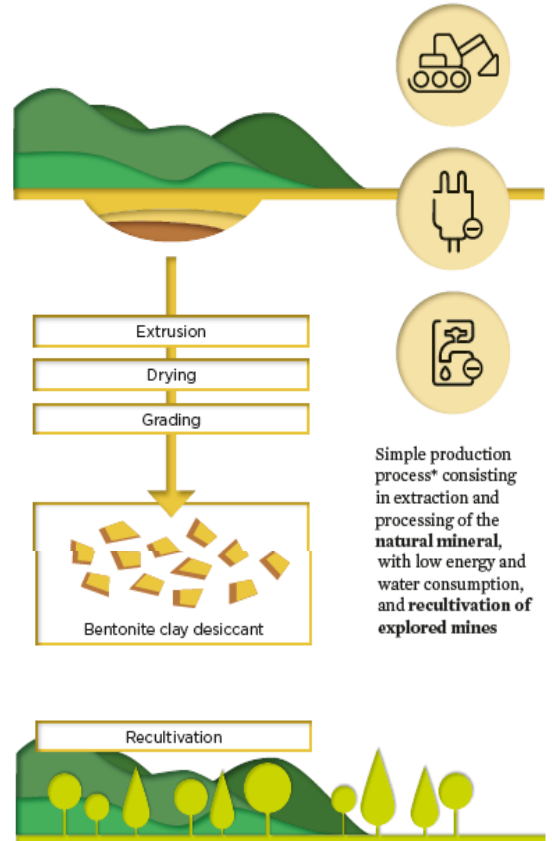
Extrusion

Drying

Grading

Bentonite clay desiccant

Simple production process* consisting in extraction and processing of the **natural mineral**, with low energy and water consumption, and **recultivation of explored mines**

Recultivation